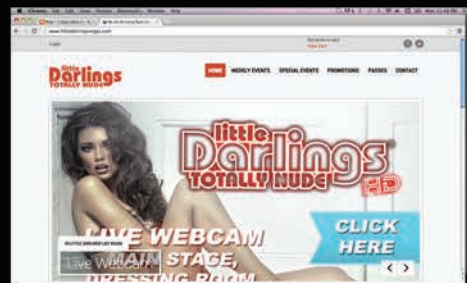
Chrome File Edit View History Bookmarks Window Help

www.littledarlingsvegas.com

Login

View Cart

Little Darlings TOTALLY NUDE

HOME WEEKLY EVENTS SPECIAL EVENTS PROMOTIONS PASSES CONTACT

Little Darlings TOTALLY NUDE HD

LIVE WEBCAM MAIN STAGE, DRESSING ROOM

CLICK HERE

Live Webcam